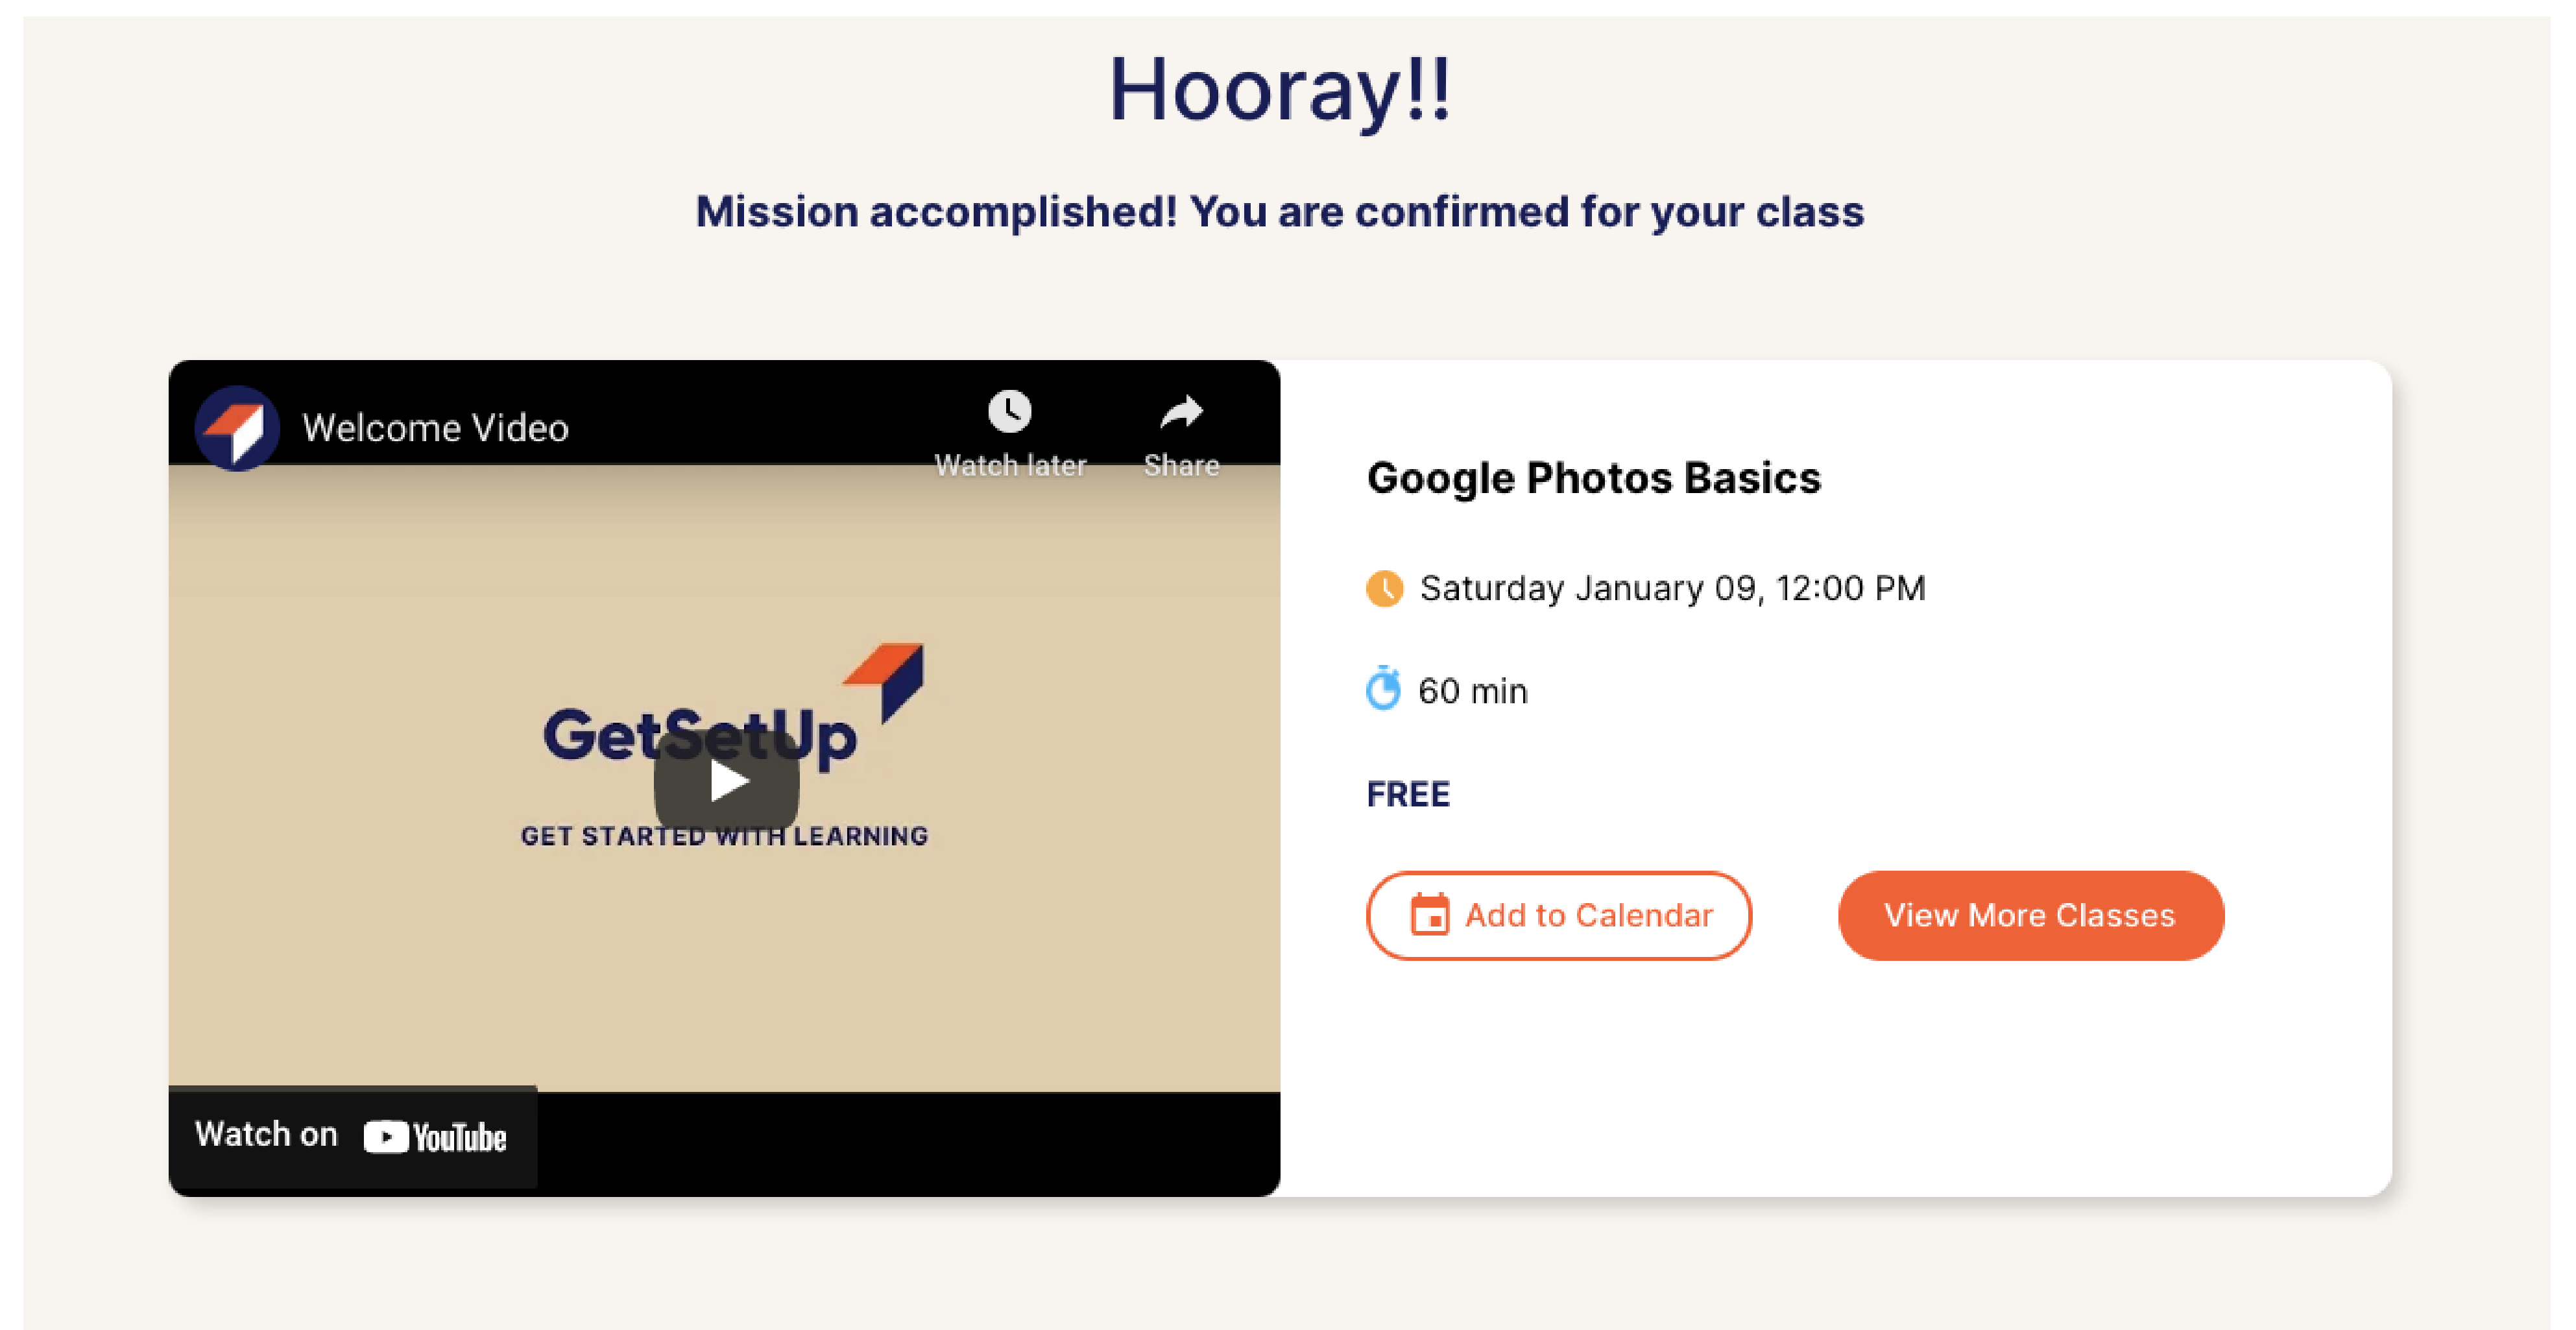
Hooray!!

Mission accomplished! You are confirmed for your class

Welcome Video

Watch later

Share

GetSetUp

GET STARTED WITH LEARNING

Watch on YouTube

Google Photos Basics

Saturday January 09, 12:00 PM

60 min

FREE

Add to Calendar

View More Classes